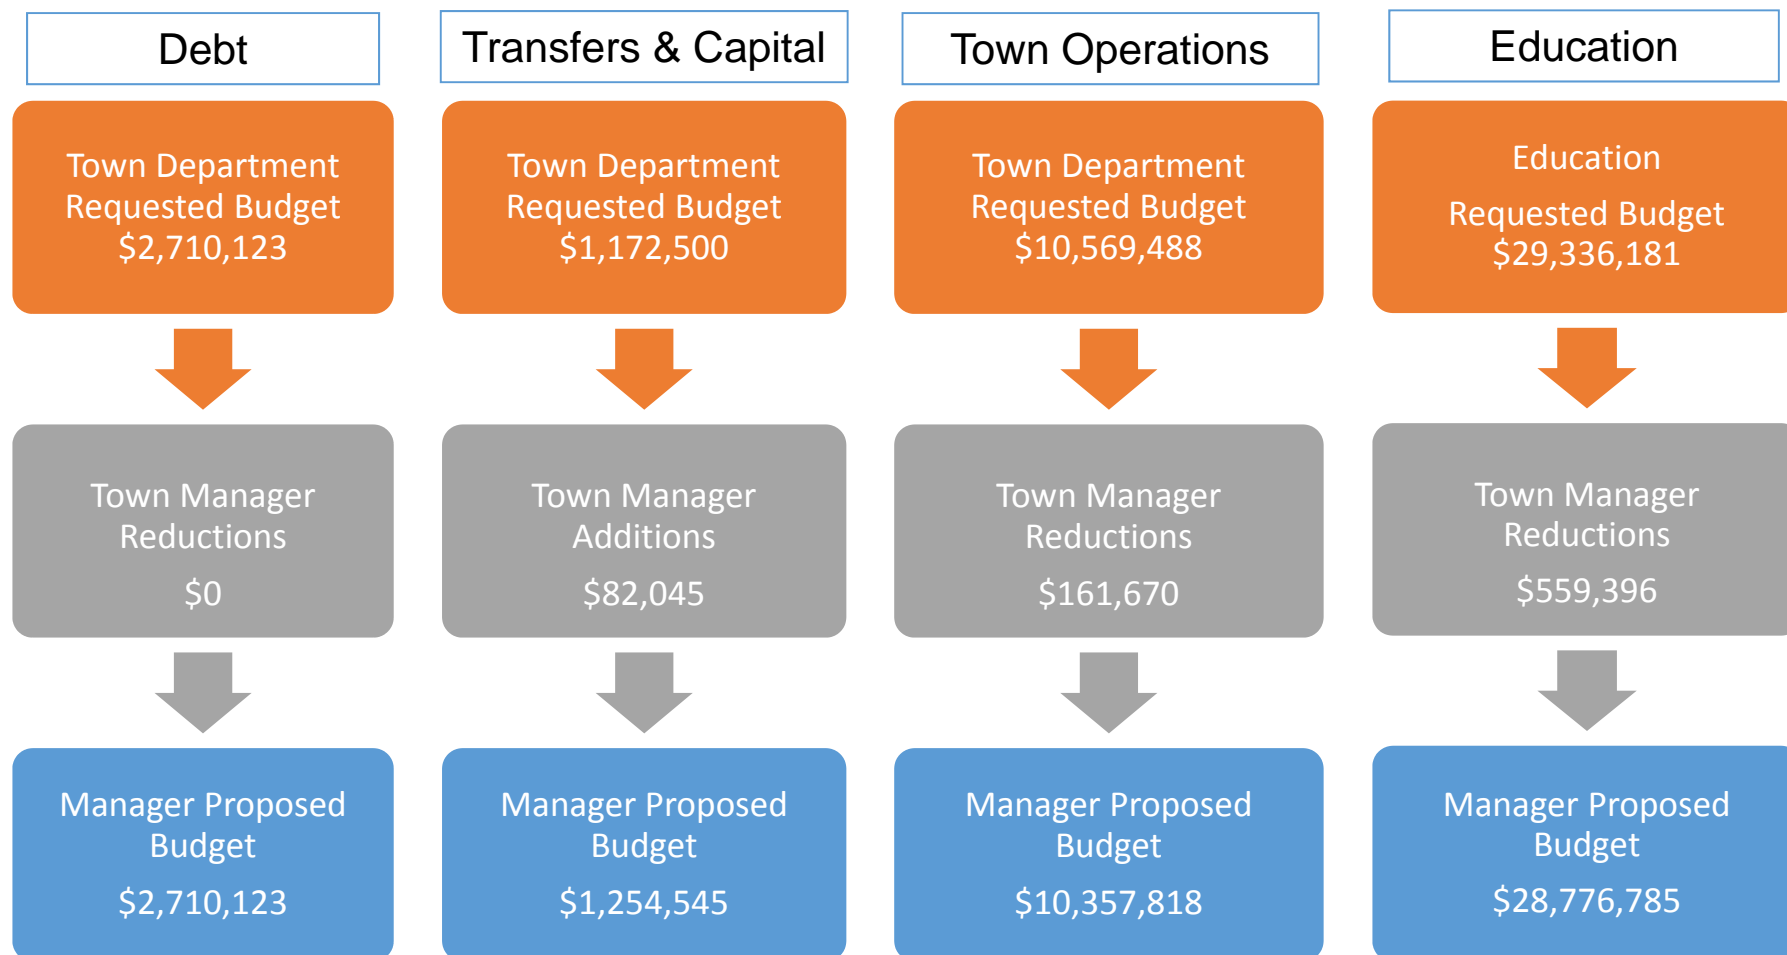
Debt

Town Department Requested Budget $2,710,123

Town Manager Reductions

$0

Manager Proposed Budget

$2,710,123

Transfers & Capital

Town Department Requested Budget $1,172,500

Town Manager Additions

$82,045

Manager Proposed Budget

$1,254,545

Town Operations

Town Department Requested Budget $10,569,488

Town Manager Reductions

$161,670

Manager Proposed Budget

$10,357,818

Education

Education

Requested Budget $29,336,181

Town Manager Reductions

$559,396

Manager Proposed Budget

$28,776,785